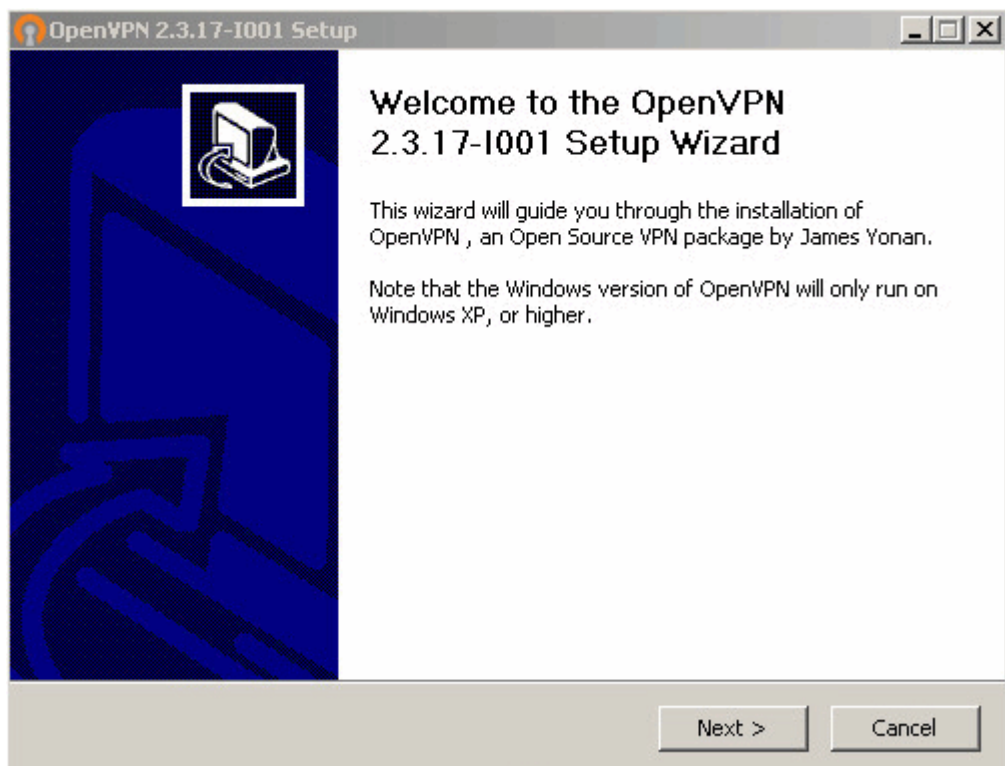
OpenVPN 2.3.17-I001 Setup

Welcome to the OpenVPN 2.3.17-I001 Setup Wizard

This wizard will guide you through the installation of OpenVPN , an Open Source VPN package by James Yonan.

Note that the Windows version of OpenVPN will only run on Windows XP, or higher.

Next >

Cancel